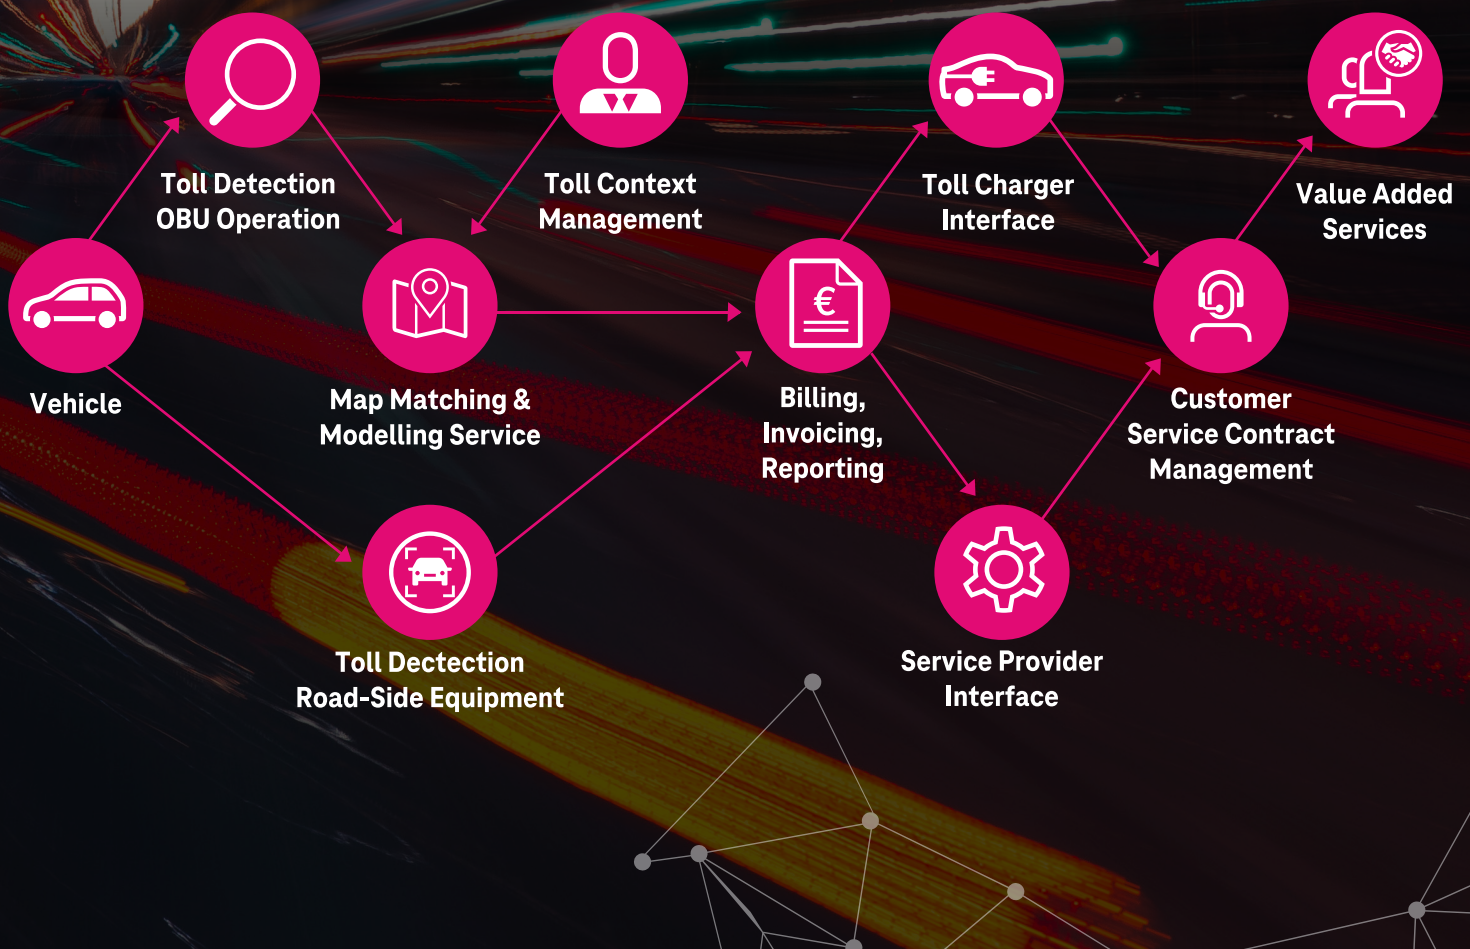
Toll Detection OBU Operation

Toll Context Management

Toll Charger Interface

Value Added Services

Vehicle

Map Matching & Modelling Service

Billing, Invoicing, Reporting

Customer Service Contract Management

Toll Dectection Road-Side Equipment

Service Provider Interface